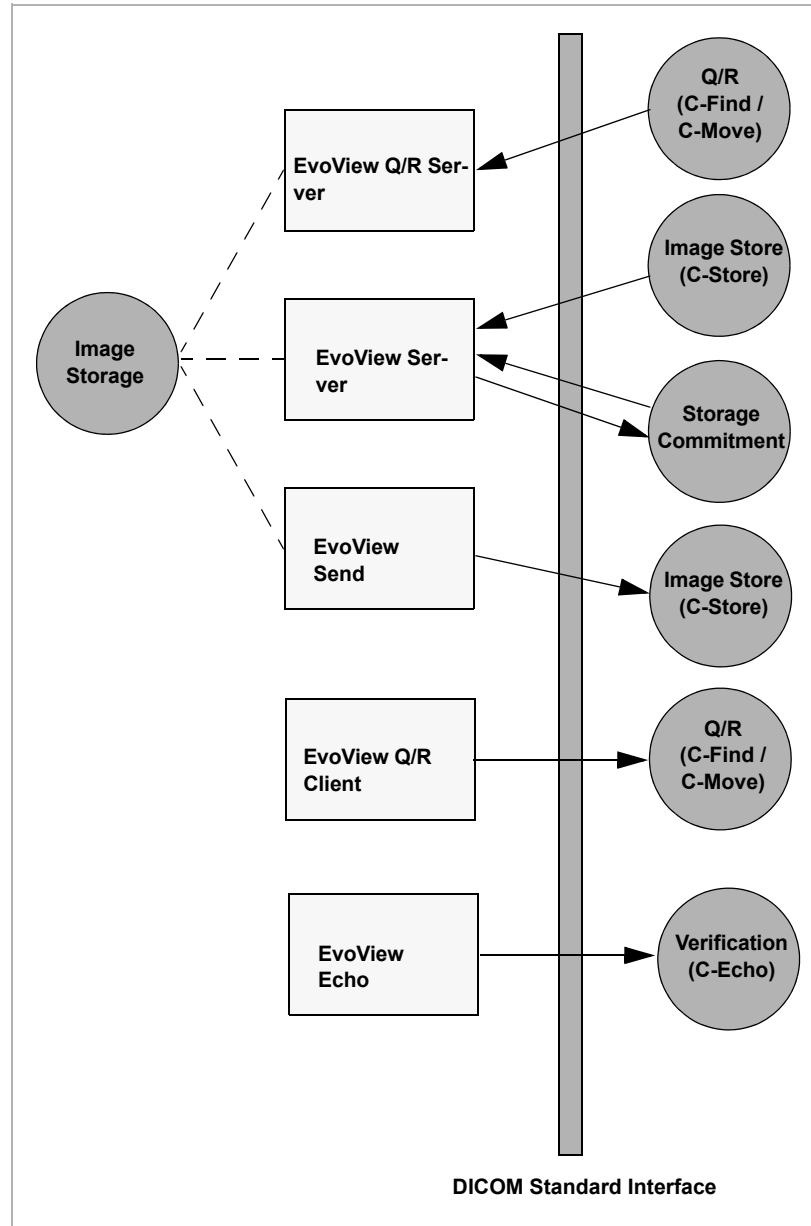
Q/R (C-Find / C-Move)

EvoView Q/R Server

Image Store (C-Store)

Image Storage

EvoView Server

Storage Commitment

EvoView Send

Image Store (C-Store)

EvoView Q/R Client

Q/R (C-Find / C-Move)

EvoView Echo

Verification (C-Echo)

DICOM Standard Interface